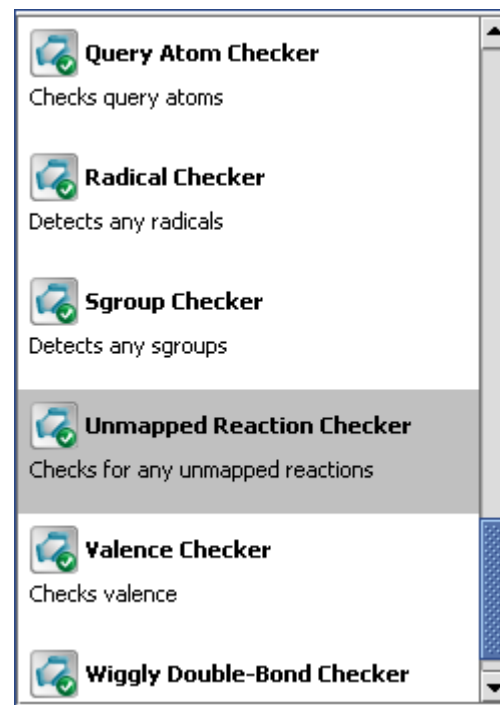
Query Atom Checker
Checks query atoms

Radical Checker
Detects any radicals

Sgroup Checker
Detects any sgroups

Unmapped Reaction Checker
Checks for any unmapped reactions

Valence Checker
Checks valence

Wiggly Double-Bond Checker